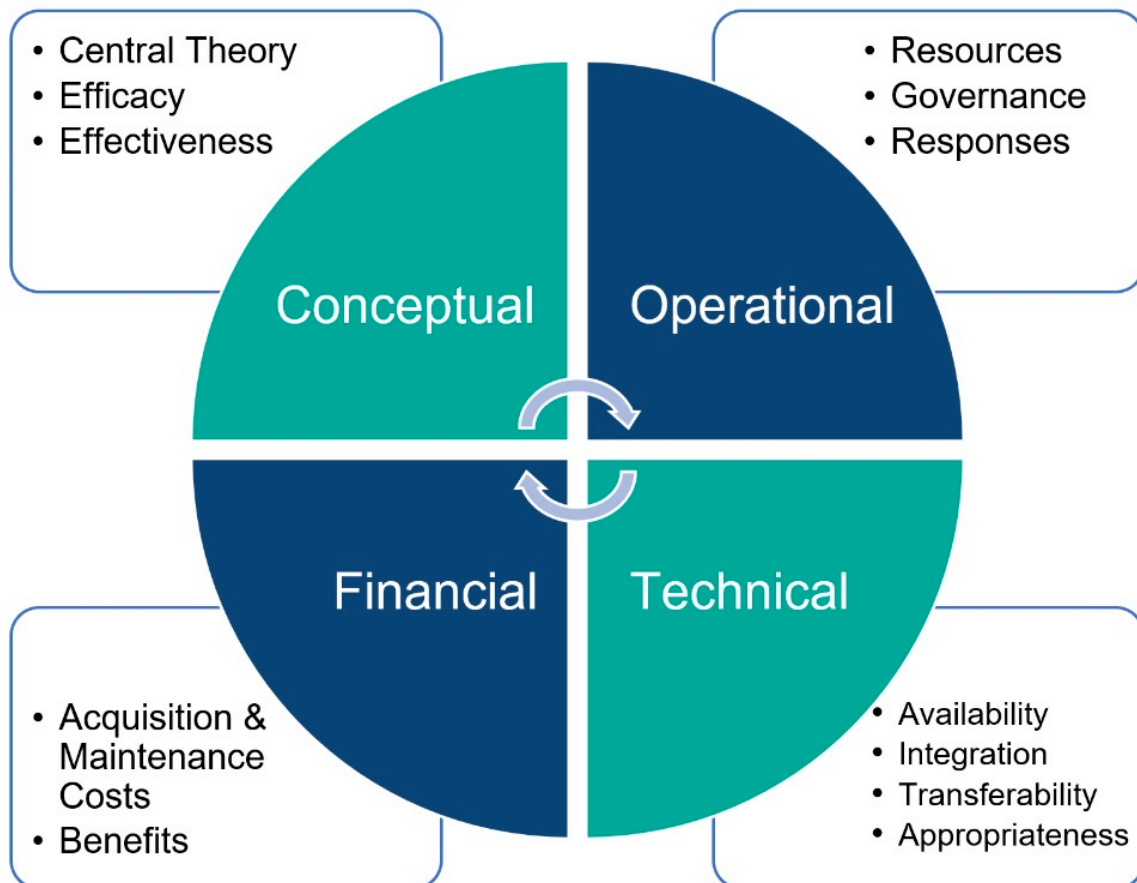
• Central Theory
• Efficacy
• Effectiveness

• Resources
• Governance
• Responses

Conceptual

Operational

Financial

Technical

• Acquisition & Maintenance Costs
• Benefits

• Availability
• Integration
• Transferability
• Appropriateness